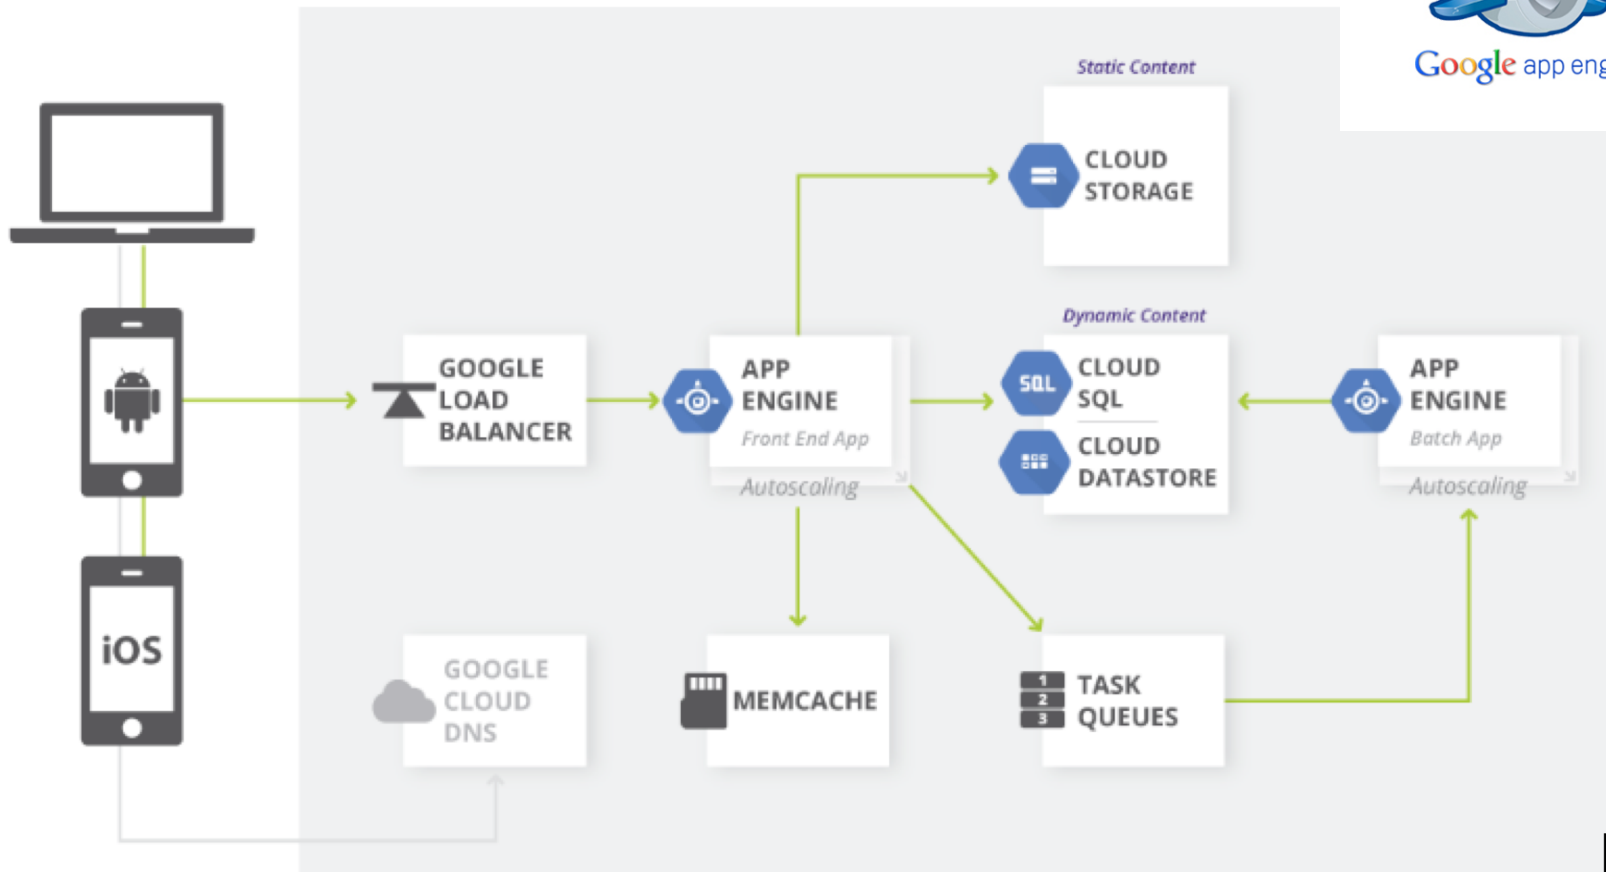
Google app eng

Static Content

CLOUD STORAGE

Dynamic Content

iOS

GOOGLE LOAD BALANCER

APP ENGINE
Front End App
Autoscaling

SQL CLOUD SQL

CLOUD DATASTORE

APP ENGINE
Batch App
Autoscaling

GOOGLE CLOUD DNS

MEMCACHE

1
2
3
TASK QUEUES